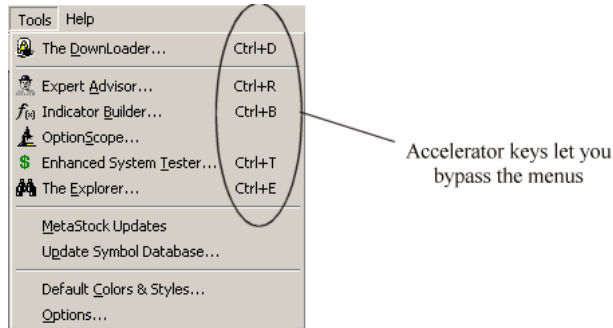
Tools Help

The DownLoader... Ctrl+D

Expert Advisor... Ctrl+R

Indicator Builder... Ctrl+B

OptionScope...

Enhanced System Tester... Ctrl+T

The Explorer... Ctrl+E

MetaStock Updates

Update Symbol Database...

Default Colors & Styles...

Options...

Accelerator keys let you bypass the menus